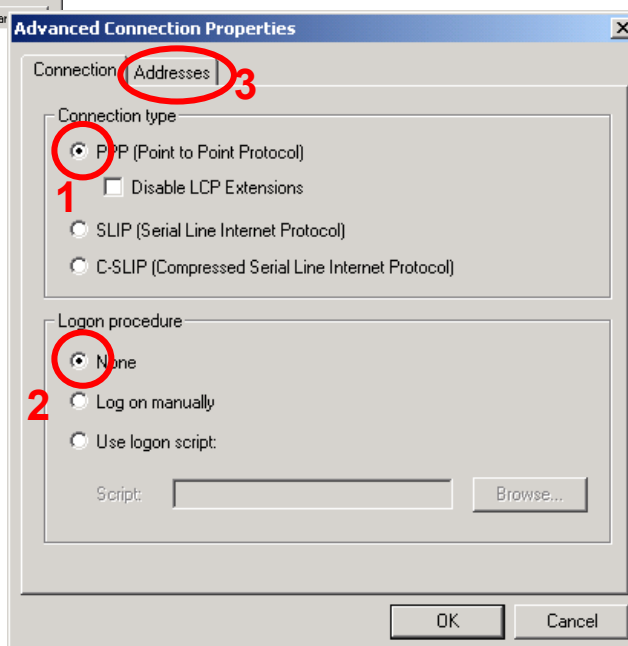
er

Advanced Connection Properties

X

Connection

Addresses

3

Connection type

PPP (Point to Point Protocol)

1

Disable LCP Extensions

SLIP (Serial Line Internet Protocol)

C-SLIP (Compressed Serial Line Internet Protocol)

Logon procedure

None

2

Log on manually

Use logon script:

Script:

Browse...

OK

Cancel